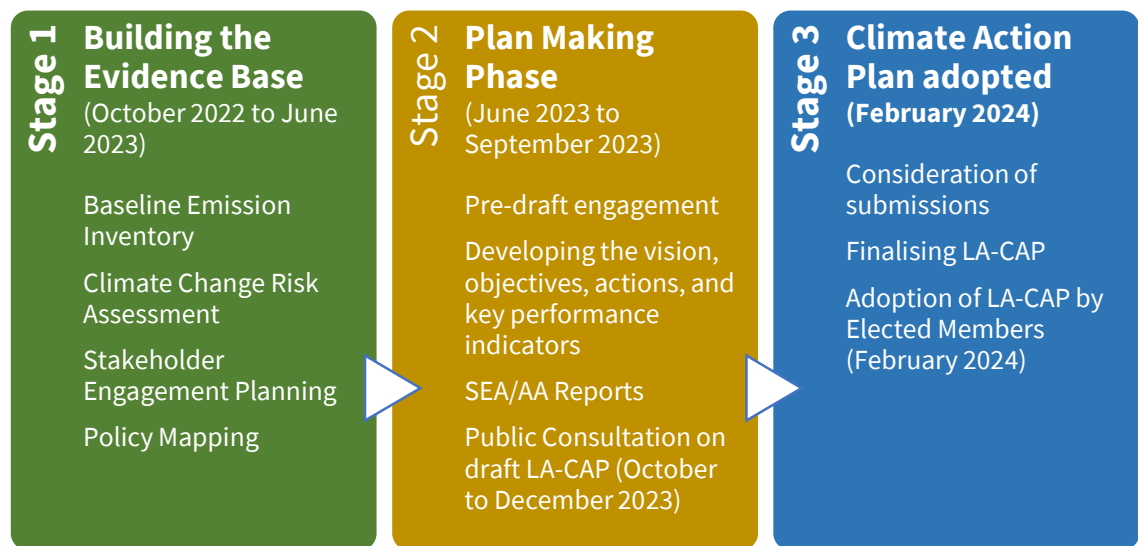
Stage 1
Building the Evidence Base
(October 2022 to June 2023)

Baseline Emission Inventory

Climate Change Risk Assessment

Stakeholder Engagement Planning

Policy Mapping

Stage 2
Plan Making Phase
(June 2023 to September 2023)

Pre-draft engagement

Developing the vision, objectives, actions, and key performance indicators

SEA/AA Reports

Public Consultation on draft LA-CAP (October to December 2023)

Stage 3
Climate Action Plan adopted
(February 2024)

Consideration of submissions

Finalising LA-CAP

Adoption of LA-CAP by Elected Members (February 2024)